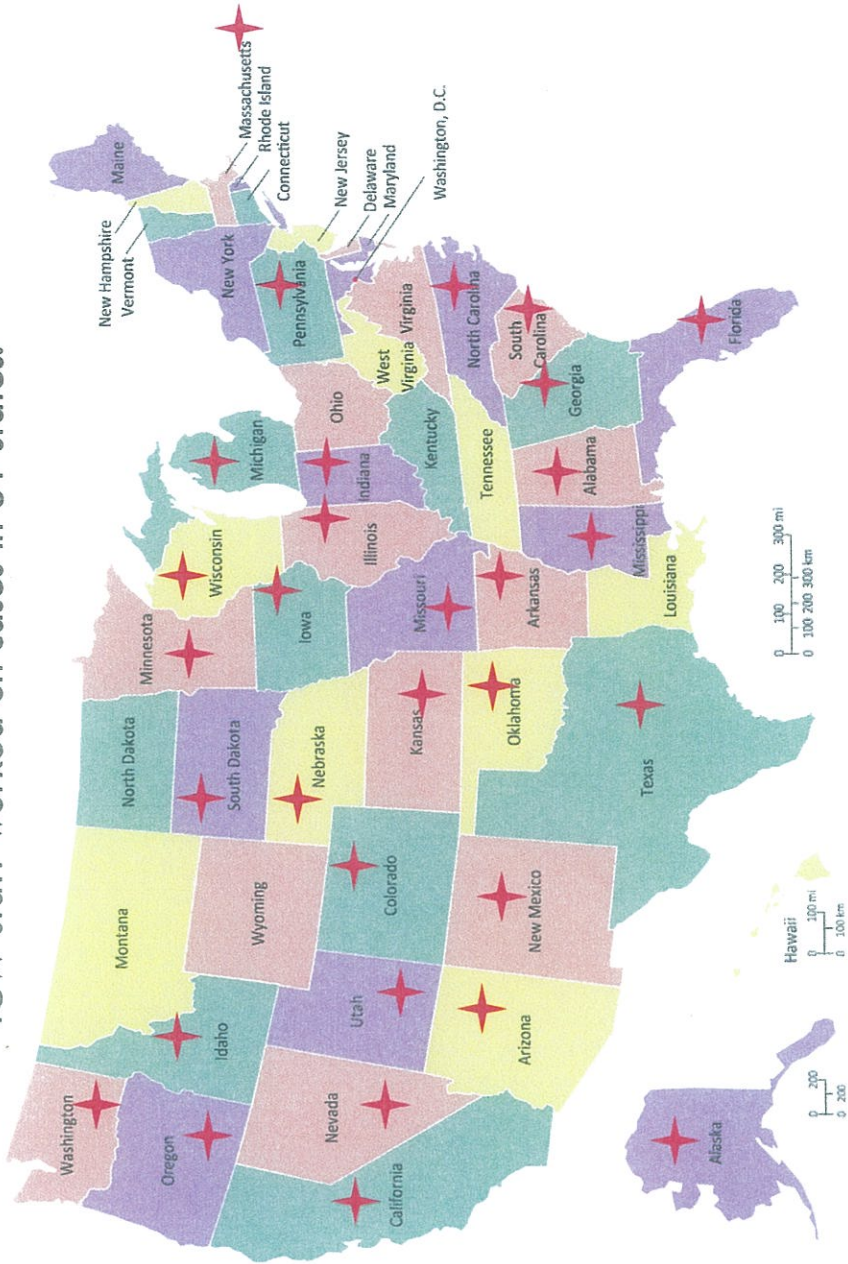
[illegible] Worked on Cases in 34 States

New Hampshire
Vermont
Maine
Massachusetts
Rhode Island
Connecticut
New Jersey
Delaware
Maryland
Washington, D.C.
New York
Pennsylvania
Virginia
North Carolina
South Carolina
West Virginia
Ohio
Michigan
Indiana
Kentucky
Tennessee
Georgia
Florida
Alabama
Mississippi
Illinois
Wisconsin
Iowa
Missouri
Arkansas
Louisiana
Minnesota
North Dakota
South Dakota
Nebraska
Kansas
Oklahoma
Texas
Montana
Wyoming
Colorado
New Mexico
Idaho
Utah
Arizona
Washington
Oregon
Nevada
California
Alaska
Hawaii

0 100 200 300 mi
0 100 200 300 km
0 100 mi
0 100 km
0 200
0 200